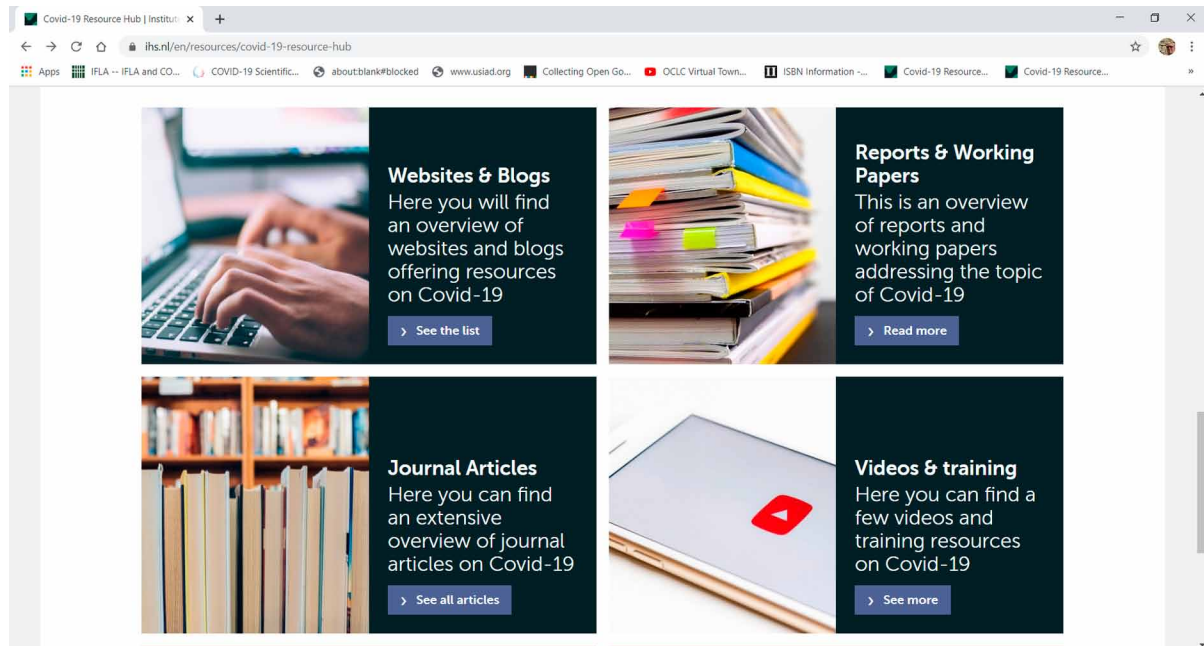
Covid-19 Resource Hub | Institut ×
+
ihs.nl/en/resources/covid-19-resource-hub
Apps IFLA -- IFLA and CO... COVID-19 Scientific... about:blank#blocked www.usiad.org Collecting Open Go... OCLC Virtual Town... ISBN Information -... Covid-19 Resource... Covid-19 Resource...

Websites & Blogs
Here you will find an overview of websites and blogs offering resources on Covid-19
› See the list

Reports & Working Papers
This is an overview of reports and working papers addressing the topic of Covid-19
› Read more

Journal Articles
Here you can find an extensive overview of journal articles on Covid-19
› See all articles

Videos & training
Here you can find a few videos and training resources on Covid-19
› See more